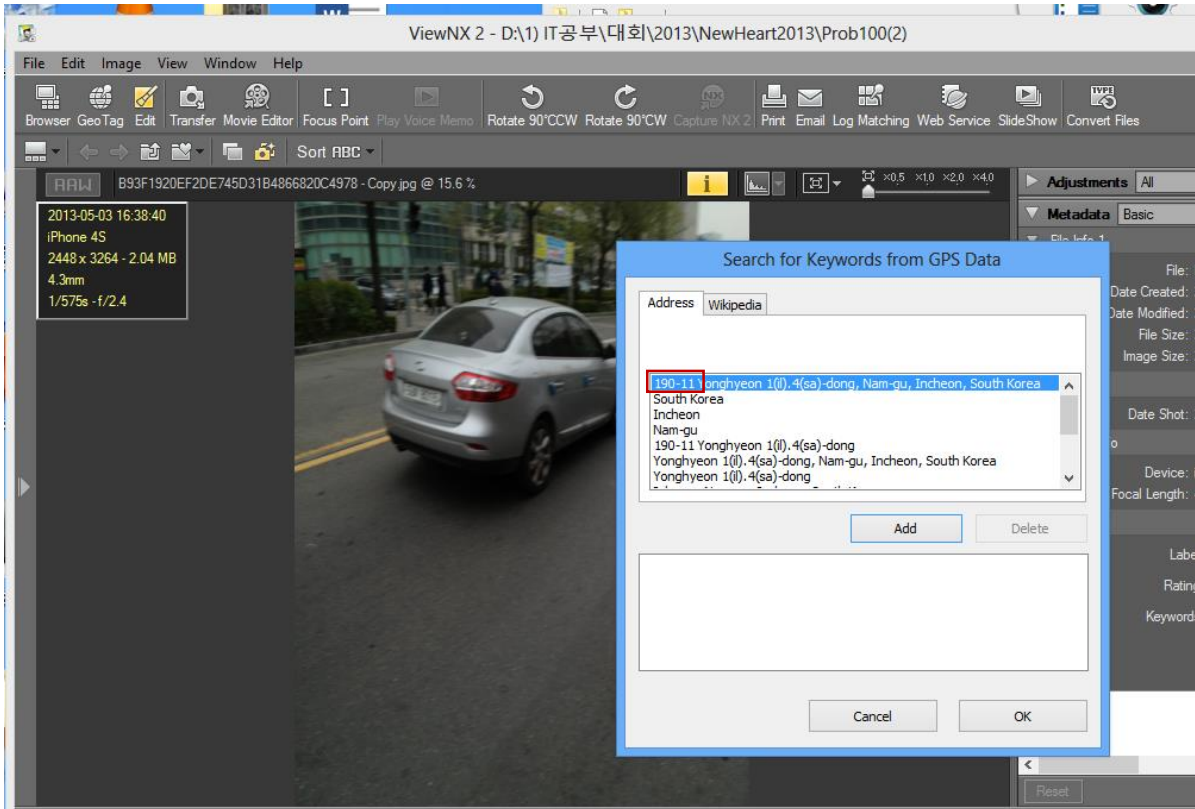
ViewNX 2 - D:\1) IT공부\대회\2013\NewHeart2013\Prob100(2)

File Edit Image View Window Help

Browser GeoTag Edit Transfer Movie Editor Focus Point Play Voice Memo Rotate 90°CCW Rotate 90°CW Capture NX 2 Print Email Log Matching Web Service SlideShow Convert Files

Sort ABC

RAW B93F1920EF2DE745D31B4866820C4978 - Copy.jpg @ 15.6 %

×0.5 ×1.0 ×2.0 ×4.0

Adjustments All

Metadata Basic

2013-05-03 16:38:40
iPhone 4S
2448 x 3264 - 2.04 MB
4.3mm
1/575s - f/2.4

Search for Keywords from GPS Data

Address Wikipedia

190-11 Yonghyeon 1(il).4(sa)-dong, Nam-gu, Incheon, South Korea
South Korea
Incheon
Nam-gu
190-11 Yonghyeon 1(il).4(sa)-dong
Yonghyeon 1(il).4(sa)-dong, Nam-gu, Incheon, South Korea
Yonghyeon 1(il).4(sa)-dong

Add Delete

Cancel OK

File:
Date Created:
Date Modified:
File Size:
Image Size:
Date Shot:
Device:
Focal Length:
Label
Rating
Keyword

Reset